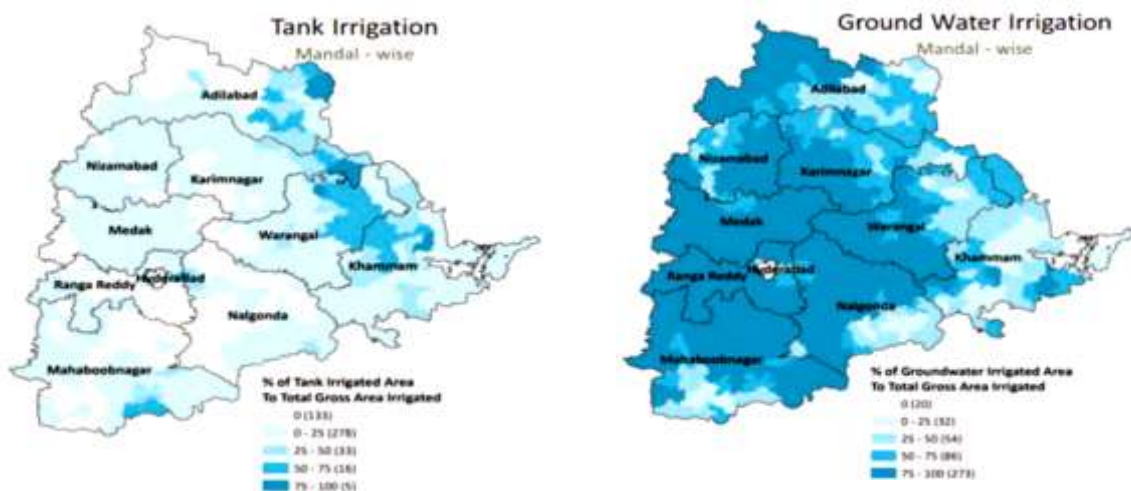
Tank Irrigation
Mandal - wise

Adilabad
Nizamabad
Karimnagar
Medak
Warangal
Ranga Reddy
Hyderabad
Khammam
Nalgonda
Mahaboobnagar

% of Tank Irrigated Area To Total Gross Area Irrigated
0 (133)
0 - 25 (278)
25 - 50 (33)
50 - 75 (16)
75 - 100 (5)

Ground Water Irrigation
Mandal - wise

Adilabad
Nizamabad
Karimnagar
Medak
Warangal
Ranga Reddy
Hyderabad
Khammam
Nalgonda
Mahaboobnagar

% of Groundwater Irrigated Area To Total Gross Area Irrigated
0 (20)
0 - 25 (32)
25 - 50 (54)
50 - 75 (86)
75 - 100 (273)